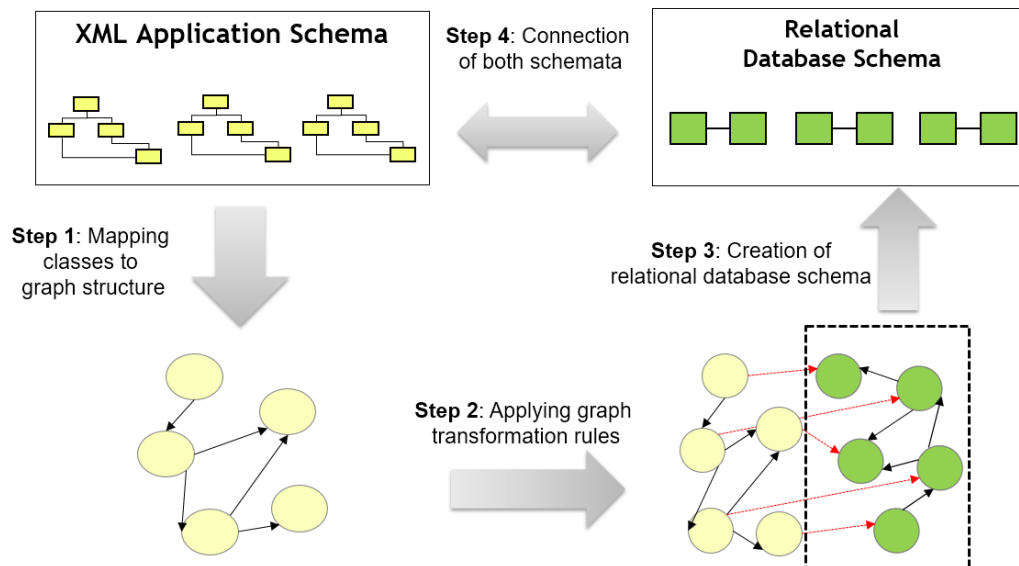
XML Application Schema

Step 4: Connection of both schemata

Relational Database Schema

Step 1: Mapping classes to graph structure

Step 3: Creation of relational database schema

Step 2: Applying graph transformation rules